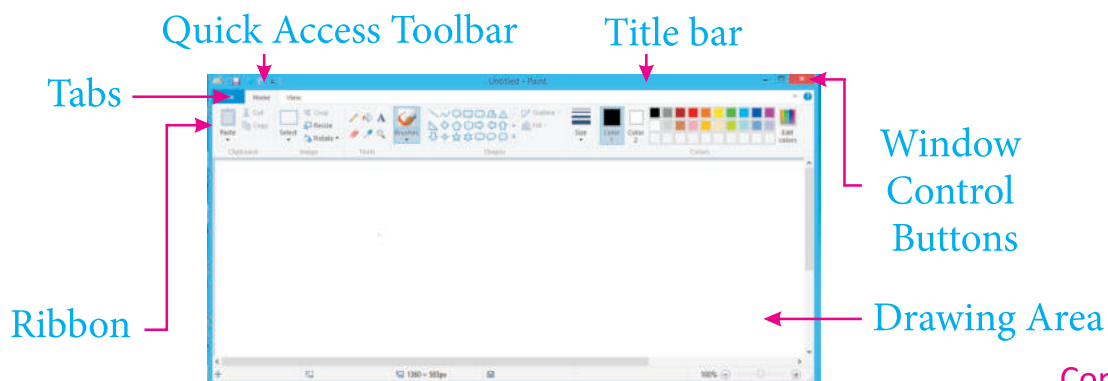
Quick Access Toolbar

Title bar

Tabs

Untitled - Paint

Home View

Paste Cut Copy Select Crop Resize Rotate Brushes Outline Fill Size Color 1 Color 2 Edit colors

Clipboard Image Tools Shapes Colors

Window Control Buttons

Ribbon

Drawing Area

1360 × 503px 100%

Cor